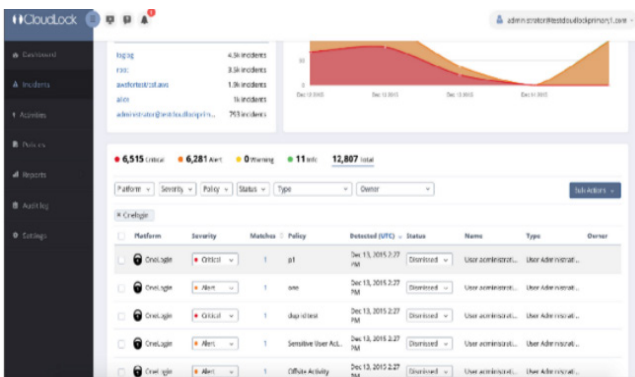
CloudLock

administrator@testcloudlockprimary1.com

Dashboard
Incidents
Activities
Policies
Reports
Audit log
Settings

tagtag 4.3k incidents
rsnc 3.5k incidents
awsfertestsd.aws 1.9k incidents
alert 1k incidents
administrator@testcloudlockprim... 753 incidents

50
Dec 12 2015 Dec 13 2015 Dec 14 2015 Dec 15 2015

6,515 Critical 6,281 Alert 0 Warning 11 Info 12,807 Total

Platform Severity Policy Status Type Owner Bulk Actions

OneLogin

| Platform | Severity | Matches | Policy | Detected (UTC) | Status | Name | Type | Owner |
|---|---|---|---|---|---|---|---|---|
| OneLogin | Critical | 1 | p1 | Dec 13, 2015 2:27 PM | Dismissed | User administrati... | User Administrati... | |
| OneLogin | Alert | 1 | one | Dec 13, 2015 2:27 PM | Dismissed | User administrati... | User Administrati... | |
| OneLogin | Critical | 1 | dup idtest | Dec 13, 2015 2:27 PM | Dismissed | User administrati... | User Administrati... | |
| OneLogin | Alert | 1 | Sensitive User Act... | Dec 13, 2015 2:27 PM | Dismissed | User administrati... | User Administrati... | |
| OneLogin | Alert | 1 | Offsite Activity | Dec 13, 2015 2:27 PM | Dismissed | User administrati... | User Administrati... | |